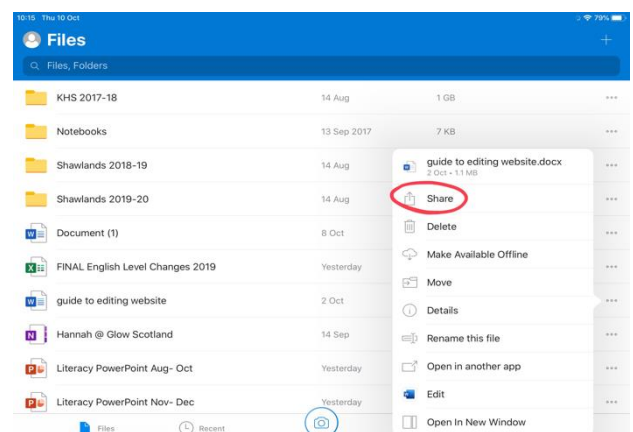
10:15 Thu 10 Oct

79%

Files

+

Files, Folders

KHS 2017-18 14 Aug 1 GB

Notebooks 13 Sep 2017 7 KB

Shawlands 2018-19 14 Aug

Shawlands 2019-20 14 Aug

Document (1) 8 Oct

FINAL English Level Changes 2019 Yesterday

guide to editing website 2 Oct

Hannah @ Glow Scotland 14 Sep

Literacy PowerPoint Aug- Oct Yesterday

Literacy PowerPoint Nov- Dec Yesterday

guide to editing website.docx
2 Oct • 1.1 MB

Share

Delete

Make Available Offline

Move

Details

Rename this file

Open in another app

Edit

Open In New Window

Files

Recent